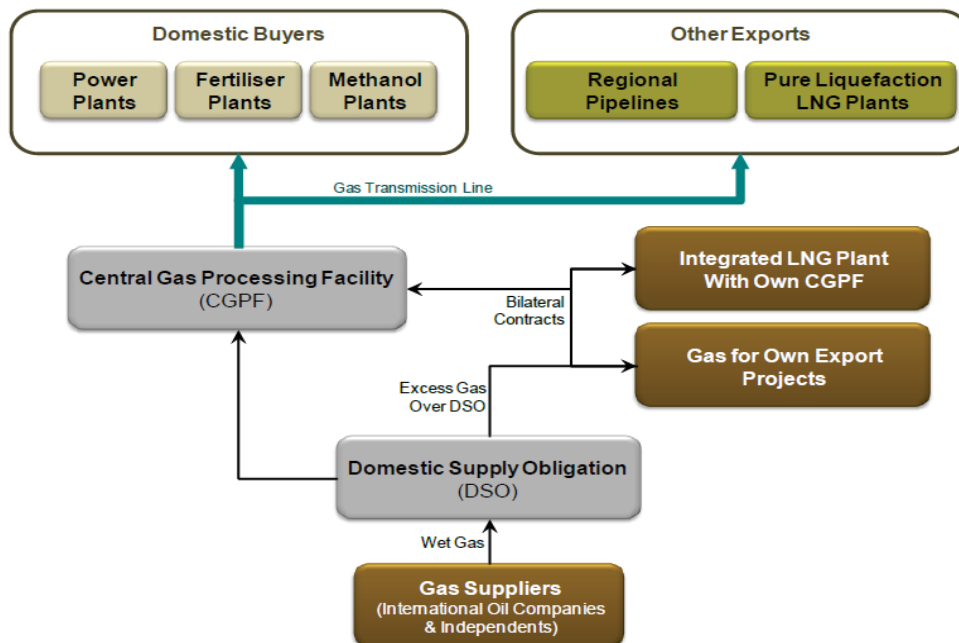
Domestic Buyers

Power Plants

Fertiliser Plants

Methanol Plants

Other Exports

Regional Pipelines

Pure Liquefaction LNG Plants

Gas Transmission Line

Central Gas Processing Facility (CGPF)

Bilateral Contracts

Integrated LNG Plant With Own CGPF

Gas for Own Export Projects

Excess Gas Over DSO

Domestic Supply Obligation (DSO)

Wet Gas

Gas Suppliers (International Oil Companies & Independents)